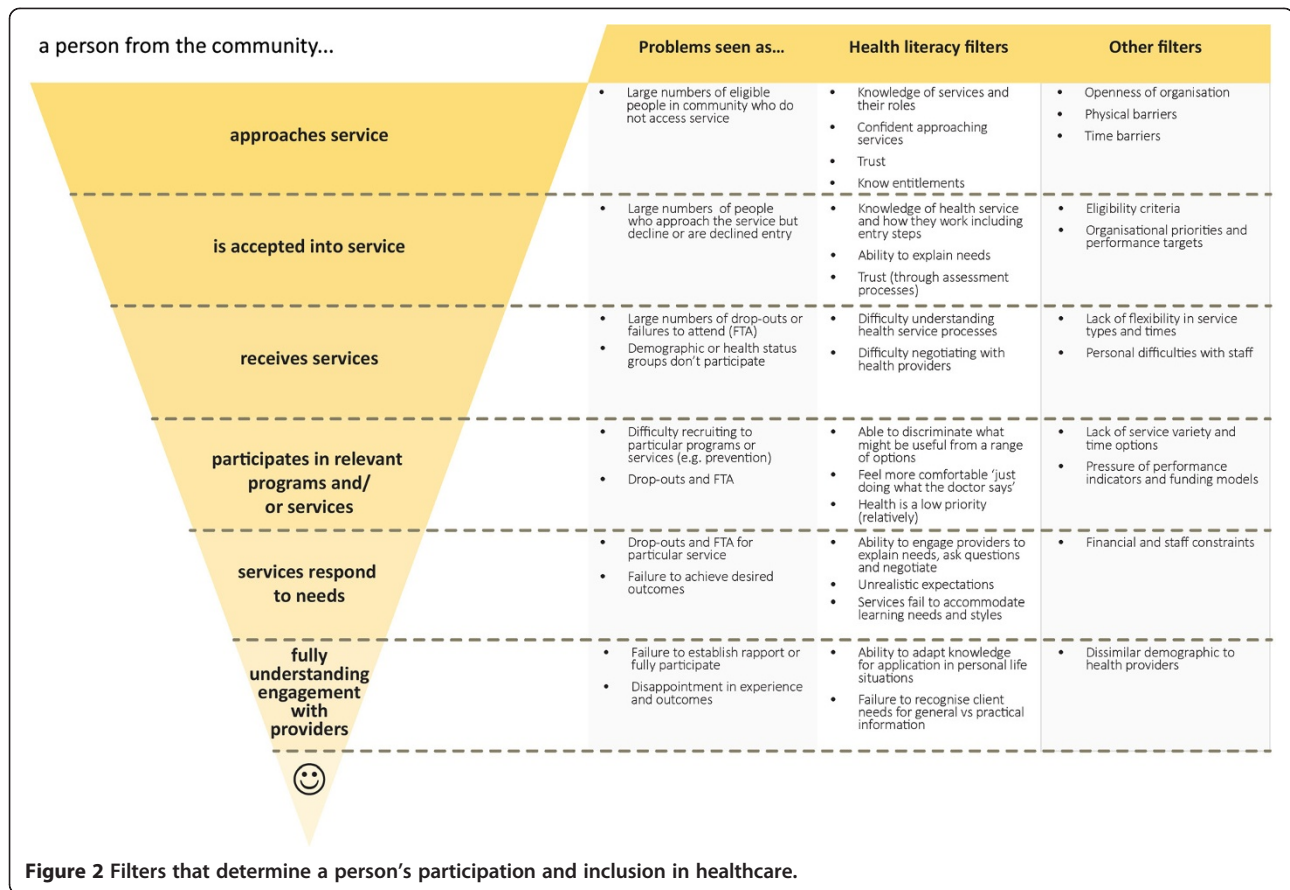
a person from the community...

| | Problems seen as... | Health literacy filters | Other filters |
|---|---|---|---|
| approaches service | • Large numbers of eligible people in community who do not access service | • Knowledge of services and their roles • Confident approaching services • Trust • Know entitlements | • Openness of organisation • Physical barriers • Time barriers |
| is accepted into service | • Large numbers of people who approach the service but decline or are declined entry | • Knowledge of health service and how they work including entry steps • Ability to explain needs • Trust (through assessment processes) | • Eligibility criteria • Organisational priorities and performance targets |
| receives services | • Large numbers of drop-outs or failures to attend (FTA) • Demographic or health status groups don't participate | • Difficulty understanding health service processes • Difficulty negotiating with health providers | • Lack of flexibility in service types and times • Personal difficulties with staff |
| participates in relevant programs and/ or services | • Difficulty recruiting to particular programs or services (e.g. prevention) • Drop-outs and FTA | • Able to discriminate what might be useful from a range of options • Feel more comfortable 'just doing what the doctor says' • Health is a low priority (relatively) | • Lack of service variety and time options • Pressure of performance indicators and funding models |
| services respond to needs | • Drop-outs and FTA for particular service • Failure to achieve desired outcomes | • Ability to engage providers to explain needs, ask questions and negotiate • Unrealistic expectations • Services fail to accommodate learning needs and styles | • Financial and staff constraints |
| fully understanding engagement with providers | • Failure to establish rapport or fully participate • Disappointment in experience and outcomes | • Ability to adapt knowledge for application in personal life situations • Failure to recognise client needs for general vs practical information | • Dissimilar demographic to health providers |

☺

**Figure 2 Filters that determine a person's participation and inclusion in healthcare.**